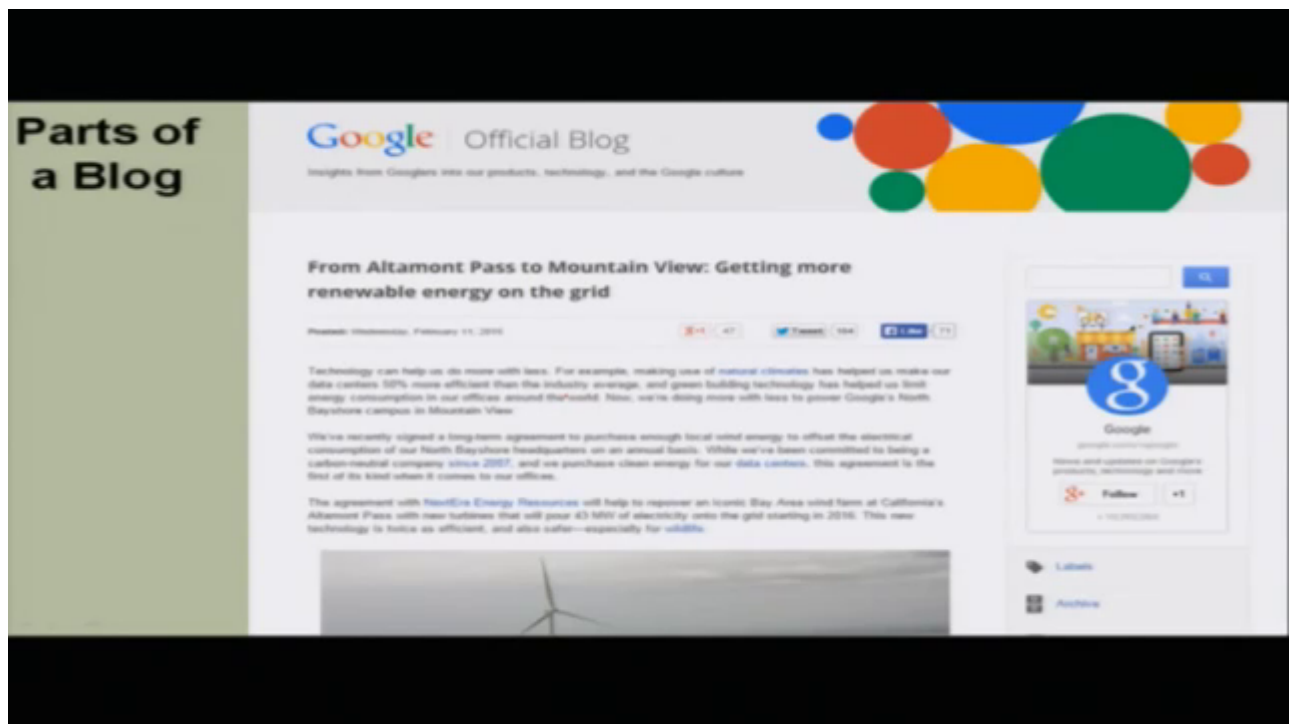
Parts of a Blog

Google Official Blog

Insights from Googlers into our products, technology, and the Google culture

From Altamont Pass to Mountain View: Getting more renewable energy on the grid

Posted: Wednesday, February 11, 2015

8+1 47 Tweet 164 Like 71

Technology can help us do more with less. For example, making use of natural climates has helped us make our data centers 50% more efficient than the industry average, and green building technology has helped us limit energy consumption in our offices around the world. Now, we're doing more with less to power Google's North Bayshore campus in Mountain View.

We've recently signed a long-term agreement to purchase enough local wind energy to offset the electrical consumption of our North Bayshore headquarters on an annual basis. While we've been committed to being a carbon-neutral company since 2007, and we purchase clean energy for our data centers, this agreement is the first of its kind when it comes to our offices.

The agreement with NextEra Energy Resources will help to repower an iconic Bay Area wind farm at California's Altamont Pass with new turbines that will pour 43 MW of electricity onto the grid starting in 2016. This new technology is twice as efficient, and also safer—especially for wildlife.

Google

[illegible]

News and updates on Google's products, technology and more

Follow +1

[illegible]

Labels

Archive